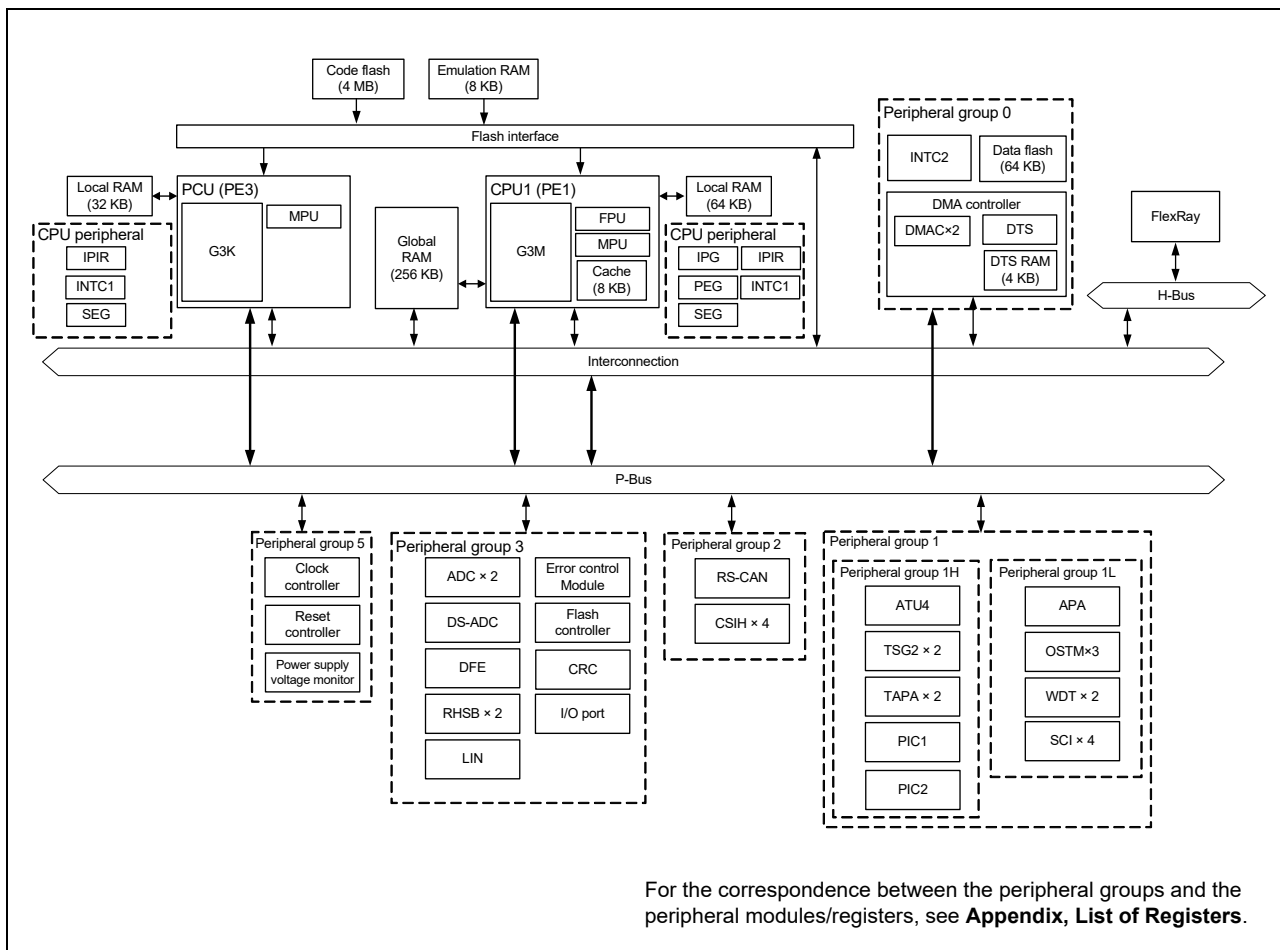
Code flash
(4 MB)

Emulation RAM
(8 KB)

Flash interface

Peripheral group 0

INTC2

Data flash
(64 KB)

DMA controller

DMAC×2

DTS

DTS RAM
(4 KB)

FlexRay

H-Bus

Local RAM
(32 KB)

PCU (PE3)

MPU

G3K

CPU peripheral

IPIR

INTC1

SEG

Global
RAM
(256 KB)

CPU1 (PE1)

G3M

FPU

MPU

Cache
(8 KB)

Local RAM
(64 KB)

CPU peripheral

IPG

IPIR

PEG

INTC1

SEG

Interconnection

P-Bus

Peripheral group 5

Clock
controller

Reset
controller

Power supply
voltage monitor

Peripheral group 3

ADC × 2

Error control
Module

DS-ADC

Flash
controller

DFE

CRC

RHSB × 2

I/O port

LIN

Peripheral group 2

RS-CAN

CSIH × 4

Peripheral group 1

Peripheral group 1H

ATU4

TSG2 × 2

TAPA × 2

PIC1

PIC2

Peripheral group 1L

APA

OSTM×3

WDT × 2

SCI × 4

For the correspondence between the peripheral groups and the peripheral modules/registers, see **Appendix, List of Registers**.